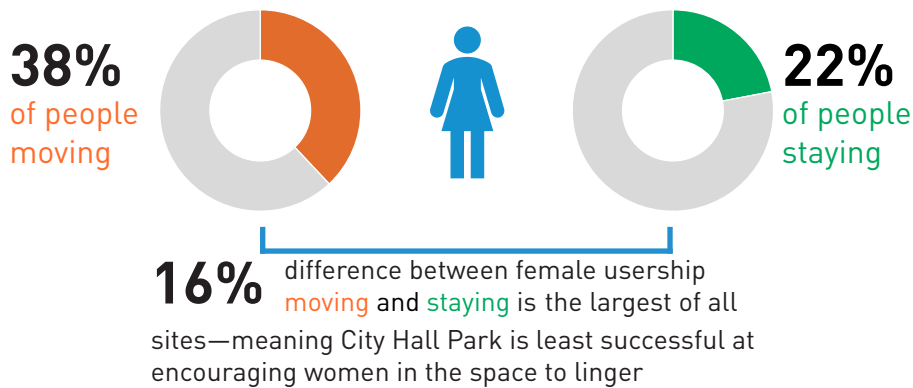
38%
of people moving

22%
of people staying

16% difference between female usership moving and staying is the largest of all sites—meaning City Hall Park is least successful at encouraging women in the space to linger